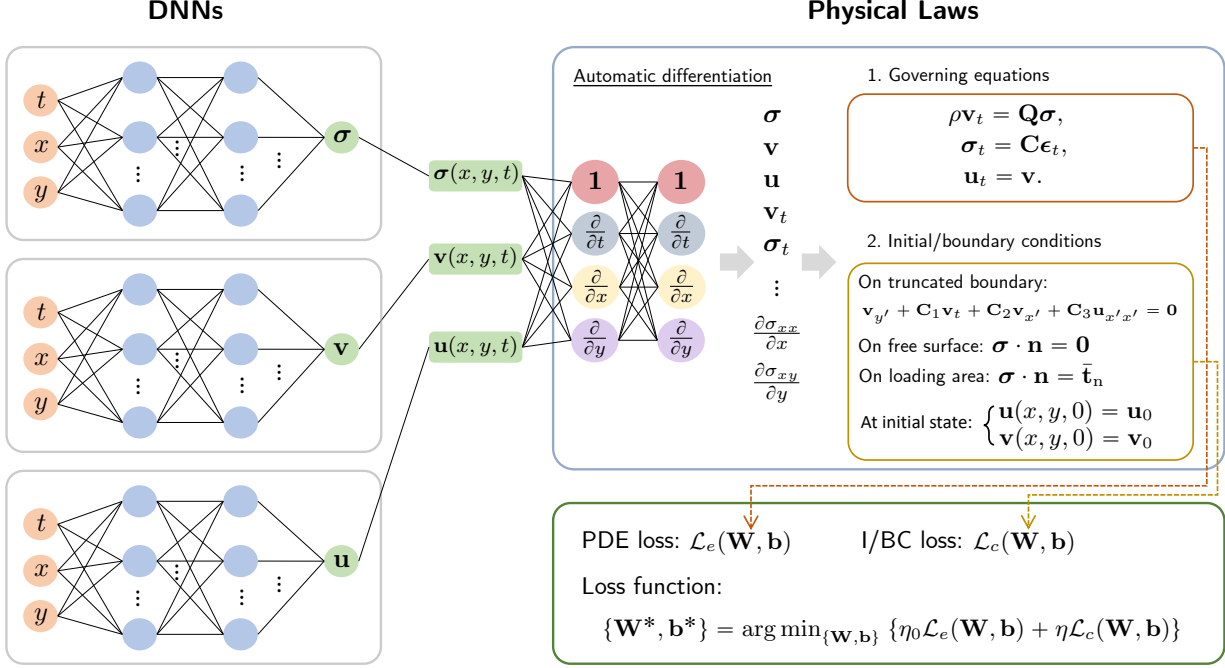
DNNs

Physical Laws

$t$
$x$
$y$
$\boldsymbol{\sigma}$

$t$
$x$
$y$
$\mathbf{v}$

$t$
$x$
$y$
$\mathbf{u}$

$\boldsymbol{\sigma}(x,y,t)$
$\mathbf{v}(x,y,t)$
$\mathbf{u}(x,y,t)$

Automatic differentiation

$\mathbf{1}$ $\frac{\partial}{\partial t}$ $\frac{\partial}{\partial x}$ $\frac{\partial}{\partial y}$

$\mathbf{1}$ $\frac{\partial}{\partial t}$ $\frac{\partial}{\partial x}$ $\frac{\partial}{\partial y}$

$\boldsymbol{\sigma}$
$\mathbf{v}$
$\mathbf{u}$
$\mathbf{v}_t$
$\boldsymbol{\sigma}_t$
$\vdots$
$\frac{\partial \sigma_{xx}}{\partial x}$
$\frac{\partial \sigma_{xy}}{\partial y}$

1. Governing equations

$\rho \mathbf{v}_t = \mathbf{Q}\boldsymbol{\sigma},$
$\boldsymbol{\sigma}_t = \mathbf{C}\boldsymbol{\epsilon}_t,$
$\mathbf{u}_t = \mathbf{v}.$

2. Initial/boundary conditions

On truncated boundary:
$\mathbf{v}_{y'} + \mathbf{C}_1\mathbf{v}_t + \mathbf{C}_2\mathbf{v}_{x'} + \mathbf{C}_3\mathbf{u}_{x'x'} = \mathbf{0}$
On free surface: $\boldsymbol{\sigma} \cdot \mathbf{n} = \mathbf{0}$
On loading area: $\boldsymbol{\sigma} \cdot \mathbf{n} = \bar{\mathbf{t}}_{\mathbf{n}}$
At initial state: $\begin{cases} \mathbf{u}(x,y,0) = \mathbf{u}_0 \\ \mathbf{v}(x,y,0) = \mathbf{v}_0 \end{cases}$

PDE loss: $\mathcal{L}_e(\mathbf{W},\mathbf{b})$ I/BC loss: $\mathcal{L}_c(\mathbf{W},\mathbf{b})$

Loss function:

$\{\mathbf{W}^*,\mathbf{b}^*\} = \arg\min_{\{\mathbf{W},\mathbf{b}\}} \{\eta_0\mathcal{L}_e(\mathbf{W},\mathbf{b}) + \eta\mathcal{L}_c(\mathbf{W},\mathbf{b})\}$